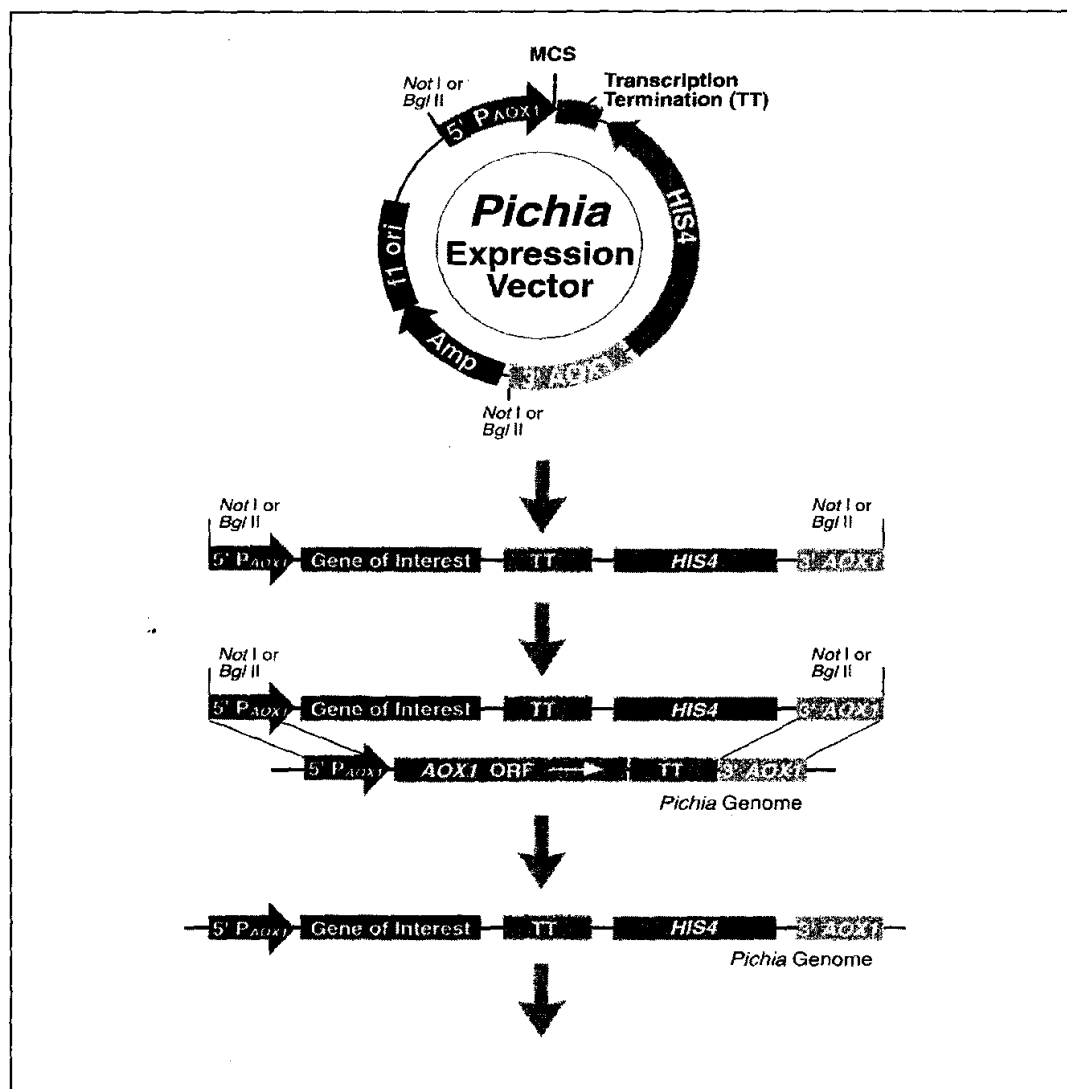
MCS

Not I or Bgl II

Transcription Termination (TT)

5' $P_{AOX1}$

HIS4

Pichia Expression Vector

f1 ori

Amp

3' AOX1

Not I or Bgl II

Not I or Bgl II

Not I or Bgl II

5' $P_{AOX1}$ Gene of Interest TT HIS4 3' AOX1

Not I or Bgl II

Not I or Bgl II

5' $P_{AOX1}$ Gene of Interest TT HIS4 3' AOX1

5' $P_{AOX1}$ AOX1 ORF TT 3' AOX1

Pichia Genome

5' $P_{AOX1}$ Gene of Interest TT HIS4 3' AOX1

Pichia Genome